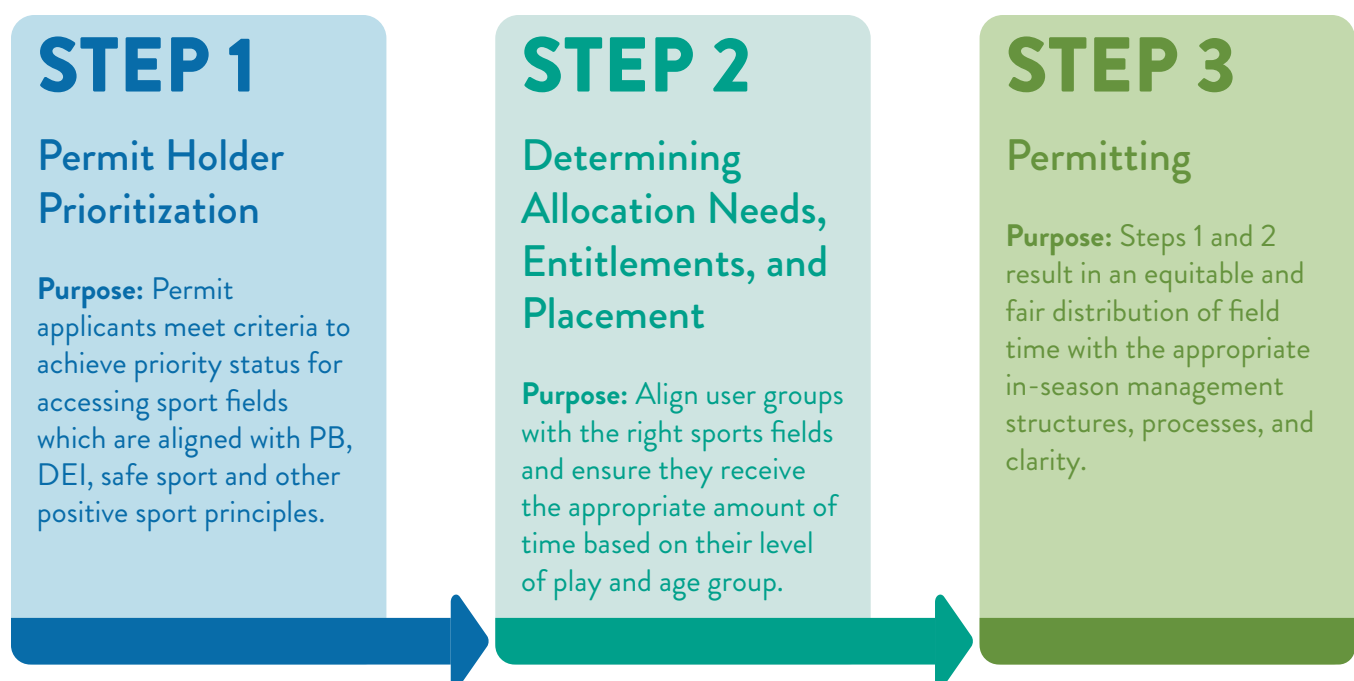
STEP 1

Permit Holder Prioritization

**Purpose:** Permit applicants meet criteria to achieve priority status for accessing sport fields which are aligned with PB, DEI, safe sport and other positive sport principles.

STEP 2

Determining Allocation Needs, Entitlements, and Placement

**Purpose:** Align user groups with the right sports fields and ensure they receive the appropriate amount of time based on their level of play and age group.

STEP 3

Permitting

**Purpose:** Steps 1 and 2 result in an equitable and fair distribution of field time with the appropriate in-season management structures, processes, and clarity.